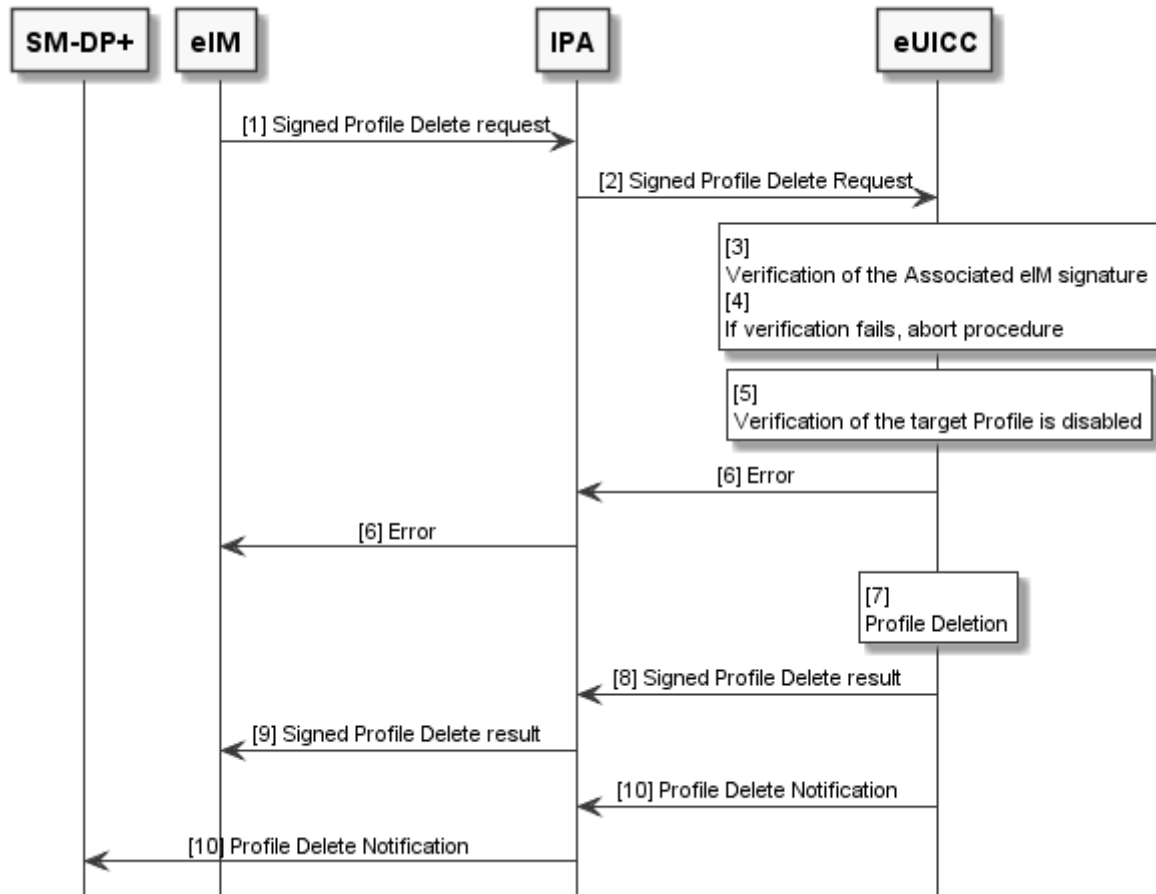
SM-DP+

eIM

IPA

eUICC

[1] Signed Profile Delete request

[2] Signed Profile Delete Request

[3]
Verification of the Associated eIM signature
[4]
If verification fails, abort procedure

[5]
Verification of the target Profile is disabled

[6] Error

[6] Error

[7]
Profile Deletion

[8] Signed Profile Delete result

[9] Signed Profile Delete result

[10] Profile Delete Notification

[10] Profile Delete Notification